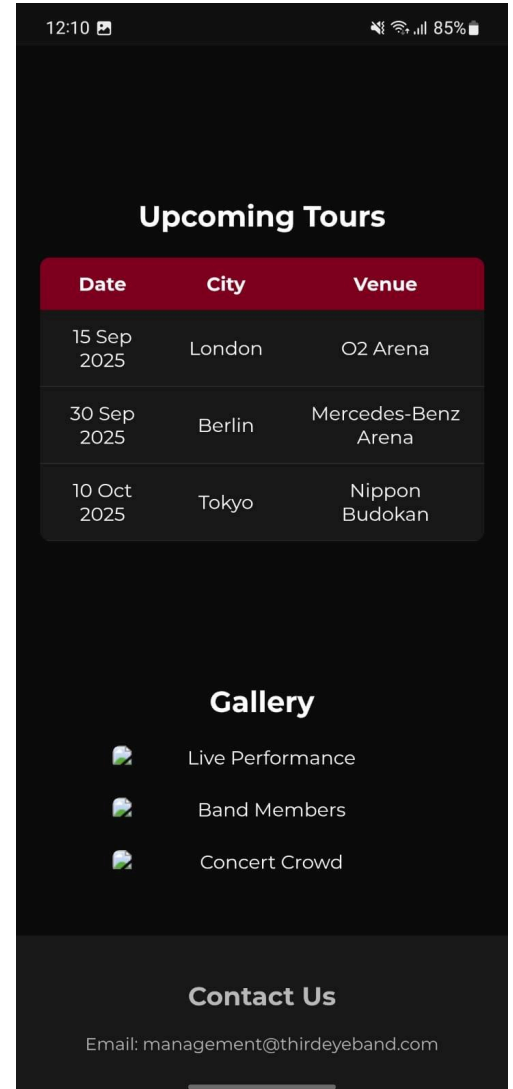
12:10 85%

Upcoming Tours

| Date | City | Venue |
|---|---|---|
| 15 Sep 2025 | London | O2 Arena |
| 30 Sep 2025 | Berlin | Mercedes-Benz Arena |
| 10 Oct 2025 | Tokyo | Nippon Budokan |

Gallery

Live Performance

Band Members

Concert Crowd

Contact Us

Email: management@thirdeyeband.com